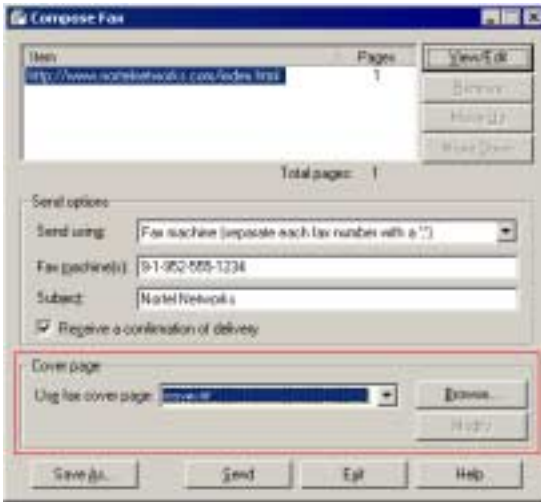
Compose Fax

| Item | Pages |
|---|---|
| http://www.nortelnetworks.com/index.html | 1 |

View/Edit
Remove
Move Up
Move Down

Total pages: 1

Send options
Send using: Fax machine (separate each fax number with a ";")
Fax machine(s): 9-1-952-555-1234
Subject: Nortel Networks
Receive a confirmation of delivery

Cover page
Use fax cover page: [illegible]
Browse...
Modify

Save As...
Send
Exit
Help